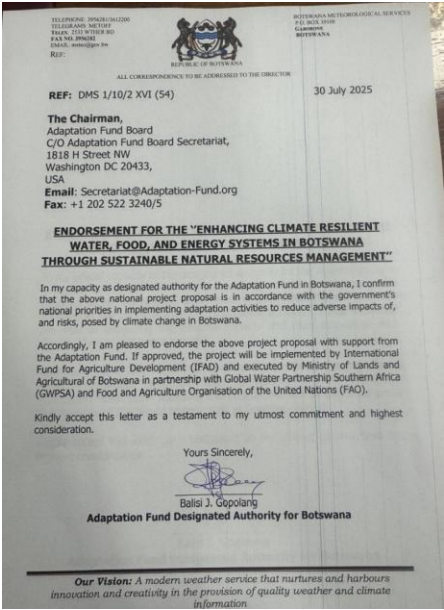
TELEPHONE: 3956281/3612200
TELEGRAMS: METOFF
TELEX: 2333 WTHER BD
FAX NO. 3956282
EMAIL: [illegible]@gov.bw
REF:

REPUBLIC OF BOTSWANA

BOTSWANA METEOROLOGICAL SERVICES
P.O. BOX 10100
GABORONE
BOTSWANA

ALL CORRESPONDENCE TO BE ADDRESSED TO THE DIRECTOR

REF: DMS 1/10/2 XVI (54)

30 July 2025

The Chairman,
Adaptation Fund Board
C/O Adaptation Fund Board Secretariat,
1818 H Street NW
Washington DC 20433,
USA
Email: Secretariat@Adaptation-Fund.org
Fax: +1 202 522 3240/5

ENDORSEMENT FOR THE "ENHANCING CLIMATE RESILIENT WATER, FOOD, AND ENERGY SYSTEMS IN BOTSWANA THROUGH SUSTAINABLE NATURAL RESOURCES MANAGEMENT"

In my capacity as designated authority for the Adaptation Fund in Botswana, I confirm that the above national project proposal is in accordance with the government's national priorities in implementing adaptation activities to reduce adverse impacts of, and risks, posed by climate change in Botswana.

Accordingly, I am pleased to endorse the above project proposal with support from the Adaptation Fund. If approved, the project will be implemented by International Fund for Agriculture Development (IFAD) and executed by Ministry of Lands and Agricultural of Botswana in partnership with Global Water Partnership Southern Africa (GWPSA) and Food and Agriculture Organisation of the United Nations (FAO).

Kindly accept this letter as a testament to my utmost commitment and highest consideration.

Yours Sincerely,

Balisi J. Gopolang
Adaptation Fund Designated Authority for Botswana

Our Vision: A modern weather service that nurtures and harbours innovation and creativity in the provision of quality weather and climate information